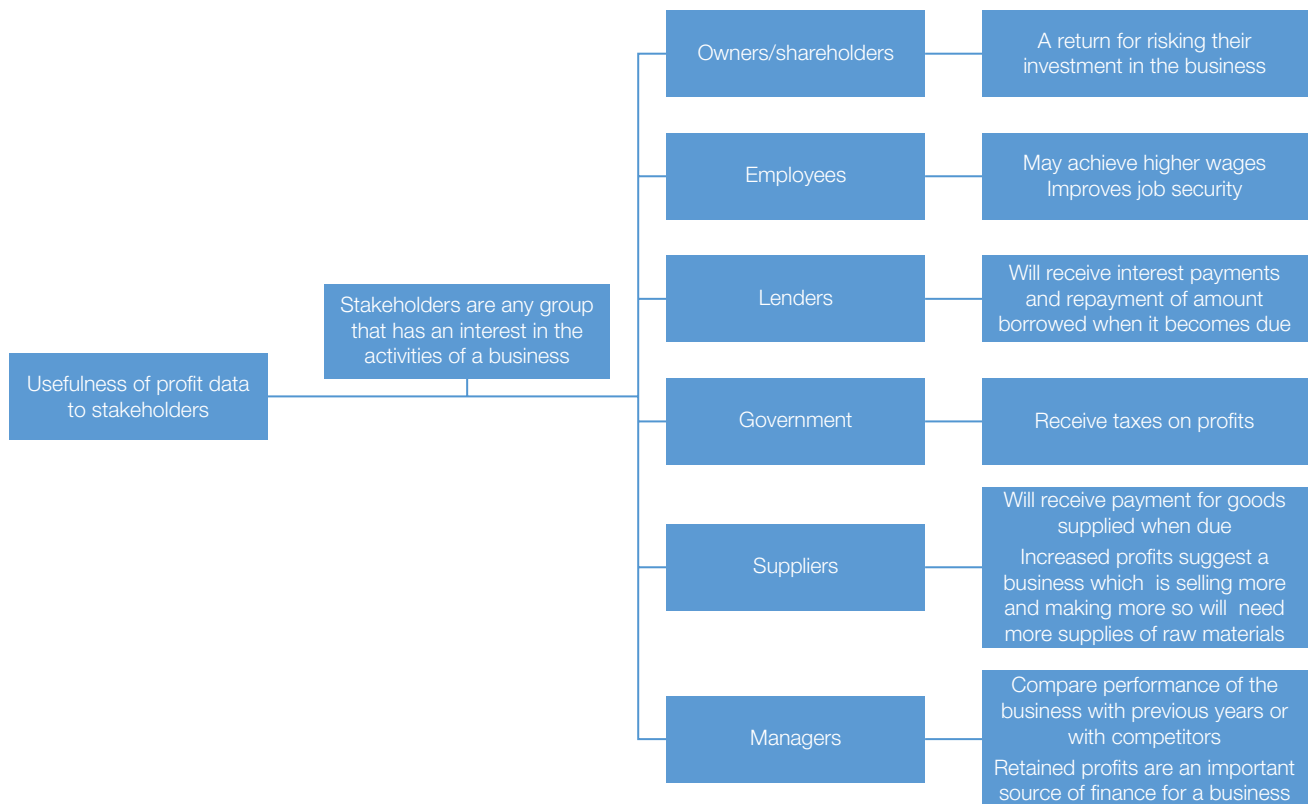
Usefulness of profit data to stakeholders

Stakeholders are any group that has an interest in the activities of a business

Owners/shareholders

A return for risking their investment in the business

Employees

May achieve higher wages
Improves job security

Lenders

Will receive interest payments and repayment of amount borrowed when it becomes due

Government

Receive taxes on profits

Suppliers

Will receive payment for goods supplied when due

Increased profits suggest a business which is selling more and making more so will need more supplies of raw materials

Managers

Compare performance of the business with previous years or with competitors

Retained profits are an important source of finance for a business